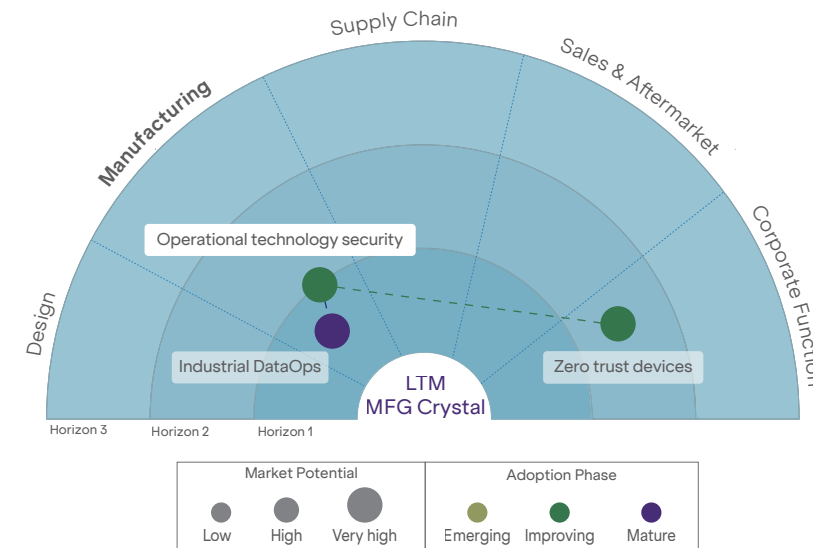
Supply Chain

Manufacturing

Sales & Aftermarket

Design

Corporate Function

Operational technology security

Industrial DataOps

Zero trust devices

LTM
MFG Crystal

Horizon 3

Horizon 2

Horizon 1

Market Potential

Low

High

Very high

Adoption Phase

Emerging

Improving

Mature